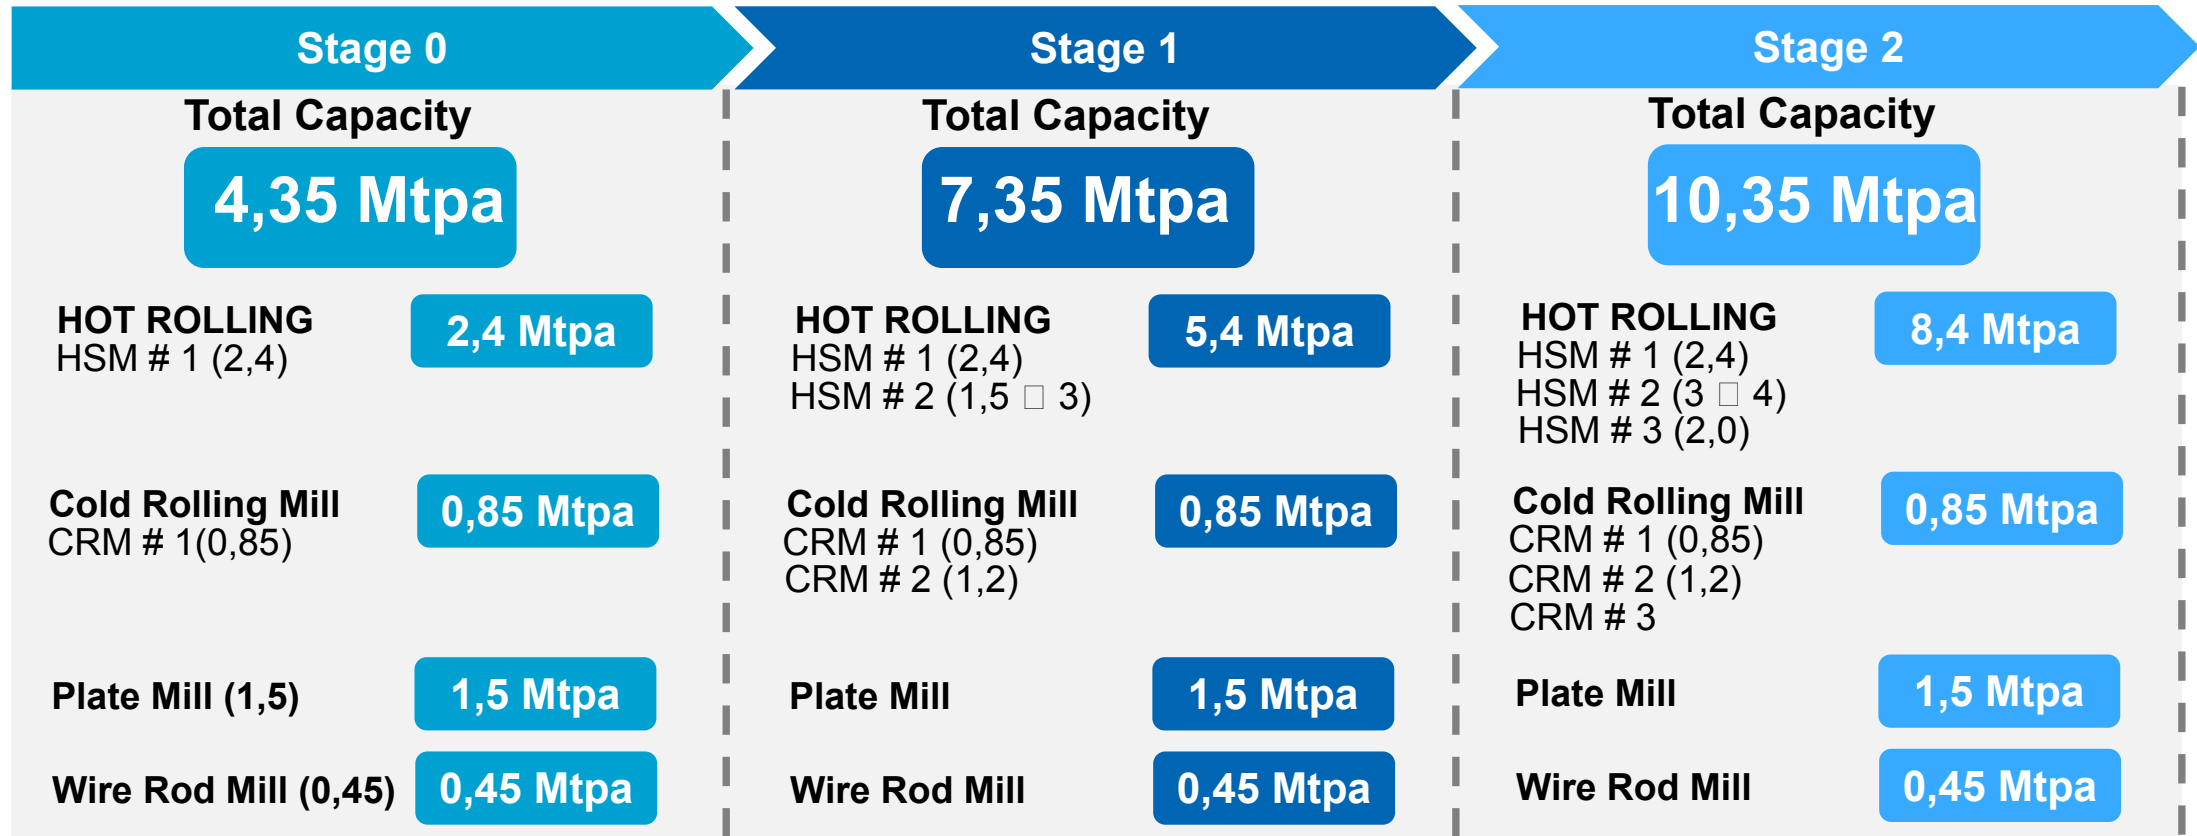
Stage 0

Total Capacity

4,35 Mtpa

HOT ROLLING
HSM # 1 (2,4)

2,4 Mtpa

Cold Rolling Mill
CRM # 1(0,85)

0,85 Mtpa

Plate Mill (1,5)

1,5 Mtpa

Wire Rod Mill (0,45)

0,45 Mtpa

Stage 1

Total Capacity

7,35 Mtpa

HOT ROLLING
HSM # 1 (2,4)
HSM # 2 (1,5 □ 3)

5,4 Mtpa

Cold Rolling Mill
CRM # 1 (0,85)
CRM # 2 (1,2)

0,85 Mtpa

Plate Mill

1,5 Mtpa

Wire Rod Mill

0,45 Mtpa

Stage 2

Total Capacity

10,35 Mtpa

HOT ROLLING
HSM # 1 (2,4)
HSM # 2 (3 □ 4)
HSM # 3 (2,0)

8,4 Mtpa

Cold Rolling Mill
CRM # 1 (0,85)
CRM # 2 (1,2)
CRM # 3

0,85 Mtpa

Plate Mill

1,5 Mtpa

Wire Rod Mill

0,45 Mtpa